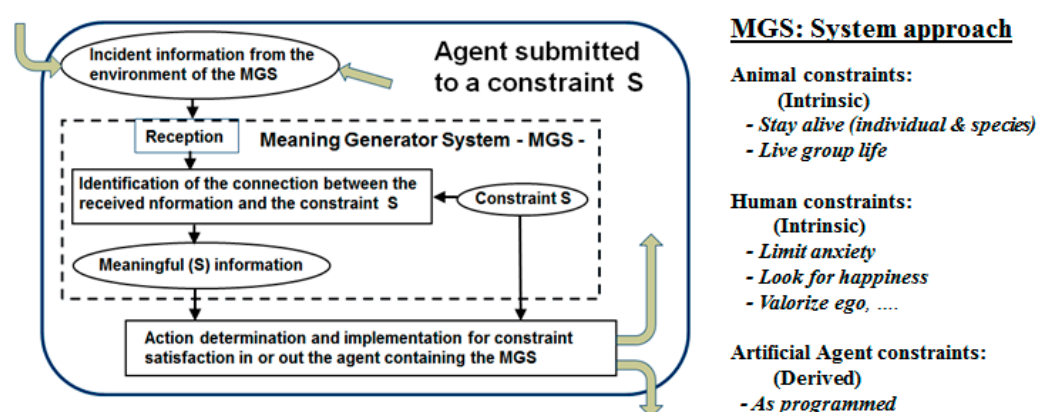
Incident information from the environment of the MGS

Agent submitted to a constraint S

Reception

Meaning Generator System - MGS -

Identification of the connection between the received nformation and the constraint S

Constraint S

Meaningful (S) information

Action determination and implementation for constraint satisfaction in or out the agent containing the MGS

MGS: System approach

Animal constraints:
(Intrinsic)
- Stay alive (individual & species)
- Live group life

Human constraints:
(Intrinsic)
- Limit anxiety
- Look for happiness
- Valorize ego, ....

Artificial Agent constraints:
(Derived)
- As programmed